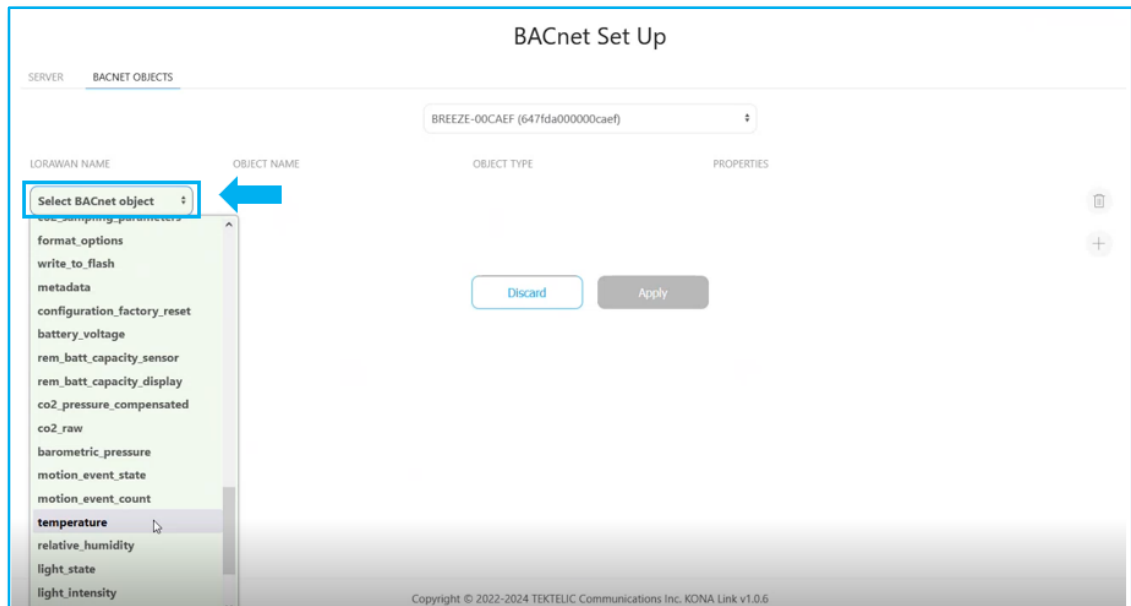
BACnet Set Up

SERVER BACNET OBJECTS

BREEZE-00CAEF (647fda000000caef)

LORAWAN NAME OBJECT NAME OBJECT TYPE PROPERTIES

Select BACnet object

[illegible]
format_options
write_to_flash
metadata
configuration_factory_reset
battery_voltage
rem_batt_capacity_sensor
rem_batt_capacity_display
co2_pressure_compensated
co2_raw
barometric_pressure
motion_event_state
motion_event_count
temperature
relative_humidity
light_state
light_intensity

Discard Apply

Copyright © 2022-2024 TEKTELIC Communications Inc. KONA Link v1.0.6